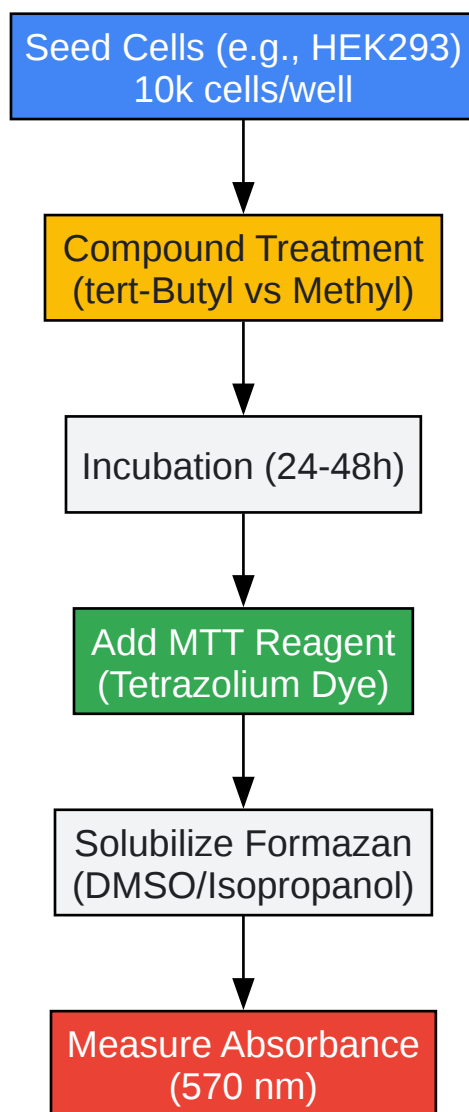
Seed Cells (e.g., HEK293)
10k cells/well

Compound Treatment
(tert-Butyl vs Methyl)

Incubation (24-48h)

Add MTT Reagent
(Tetrazolium Dye)

Solubilize Formazan
(DMSO/Isopropanol)

Measure Absorbance
(570 nm)